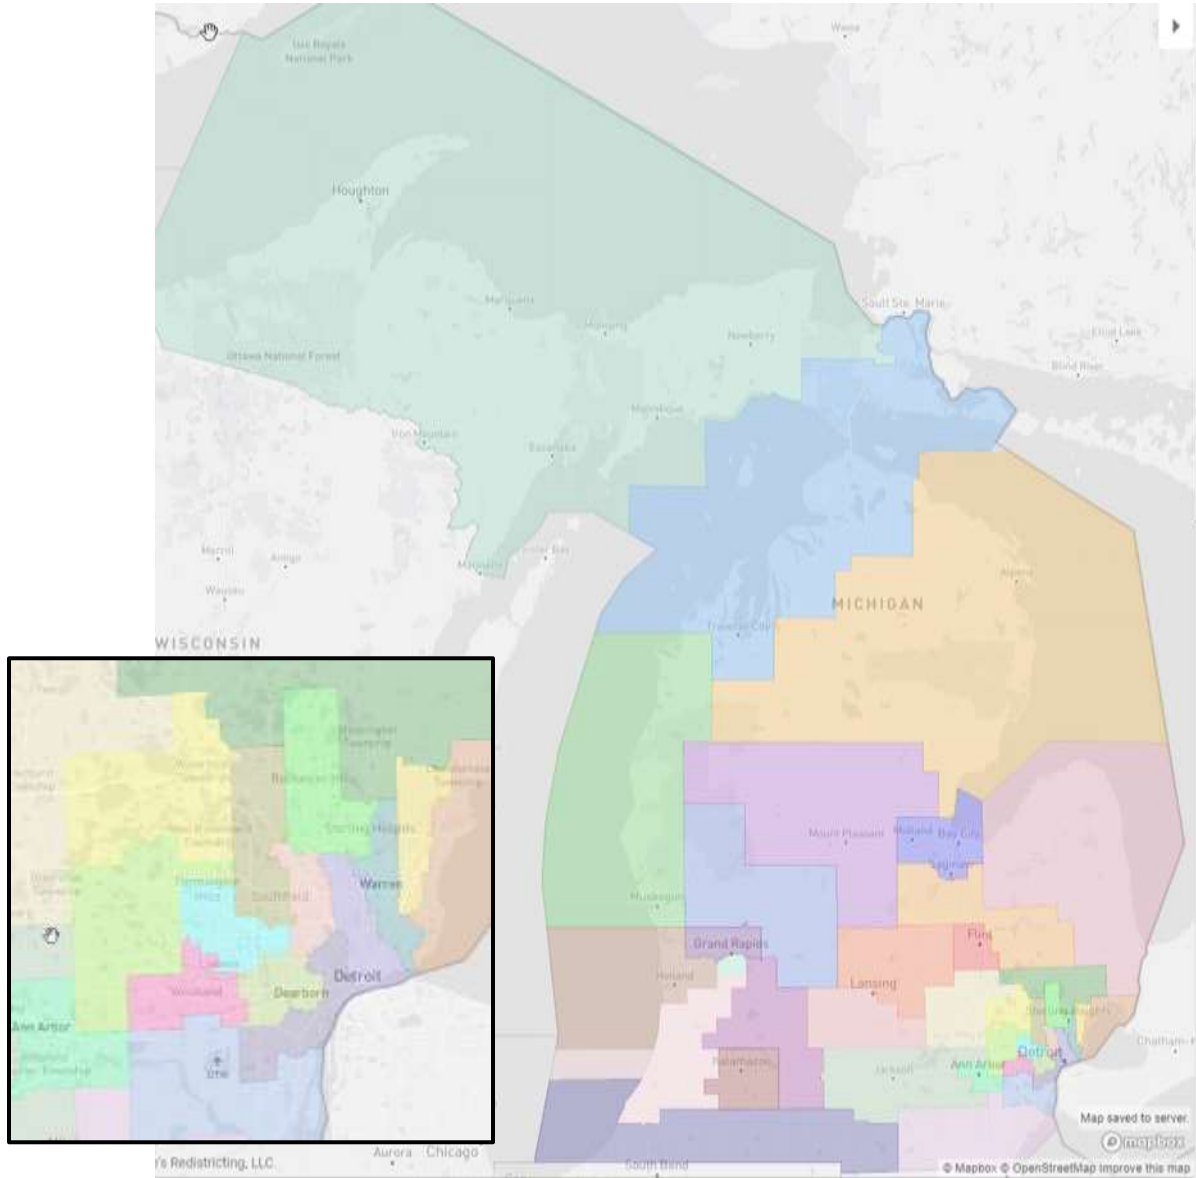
Isle Royale National Park

Wawa

Houghton

Marquette

Ishpeming

Newberry

Sault Ste. Marie

Elliot Lake

Blind River

Ottawa National Forest

Manistique

Iron Mountain

Escanaba

Merrill

Antigo

Wausau

Menominee

Green Bay

Alpena

MICHIGAN

Traverse City

WISCONSIN

Mount Pleasant

Midland

Bay City

Saginaw

Muskegon

Grand Rapids

Flint

Holland

Lansing

Sterling Heights

Kalamazoo

Jackson

Ann Arbor

Detroit

Chatham-Kent

Map saved to server.

mapbox

South Bend

© Mapbox © OpenStreetMap Improve this map

Aurora

Chicago

's Redistricting, LLC.

Washington Township

Clinton Township

Rochester Hills

Sterling Heights

Farmington Hills

Southfield

Warren

Detroit

Dearborn

Westland

Ann Arbor

DTW